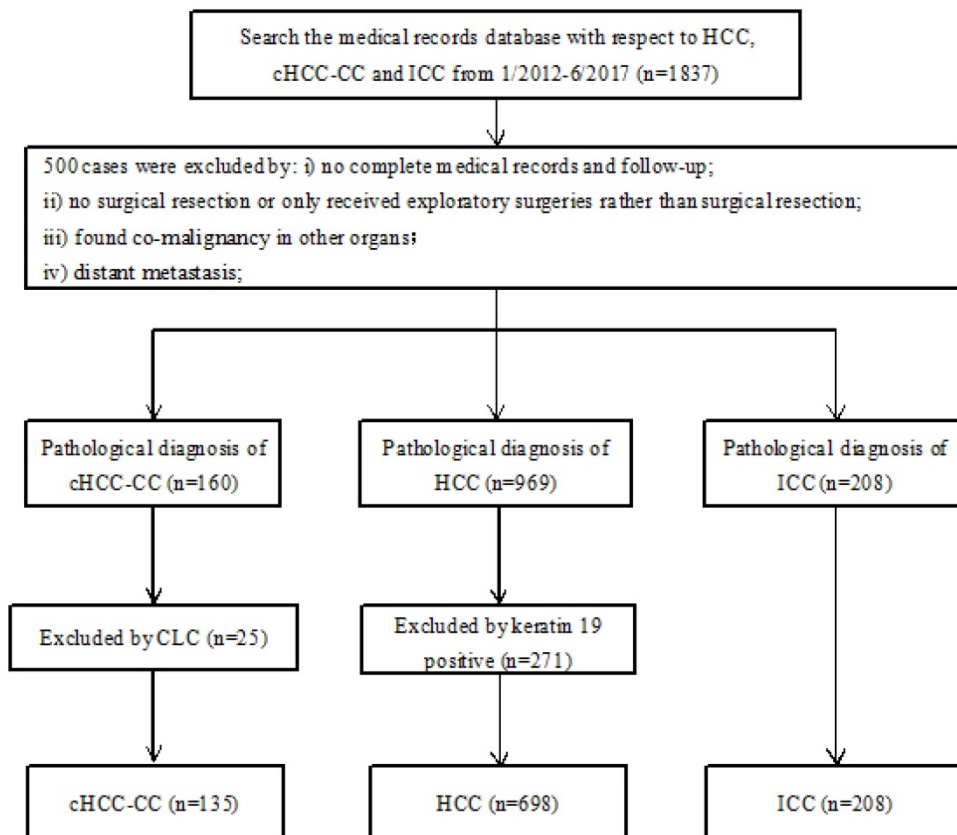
Search the medical records database with respect to HCC, cHCC-CC and ICC from 1/2012-6/2017 (n=1837)

500 cases were excluded by: i) no complete medical records and follow-up;
ii) no surgical resection or only received exploratory surgeries rather than surgical resection;
iii) found co-malignancy in other organs;
iv) distant metastasis;

Pathological diagnosis of cHCC-CC (n=160)

Pathological diagnosis of HCC (n=969)

Pathological diagnosis of ICC (n=208)

Excluded by CLC (n=25)

Excluded by keratin 19 positive (n=271)

cHCC-CC (n=135)

HCC (n=698)

ICC (n=208)